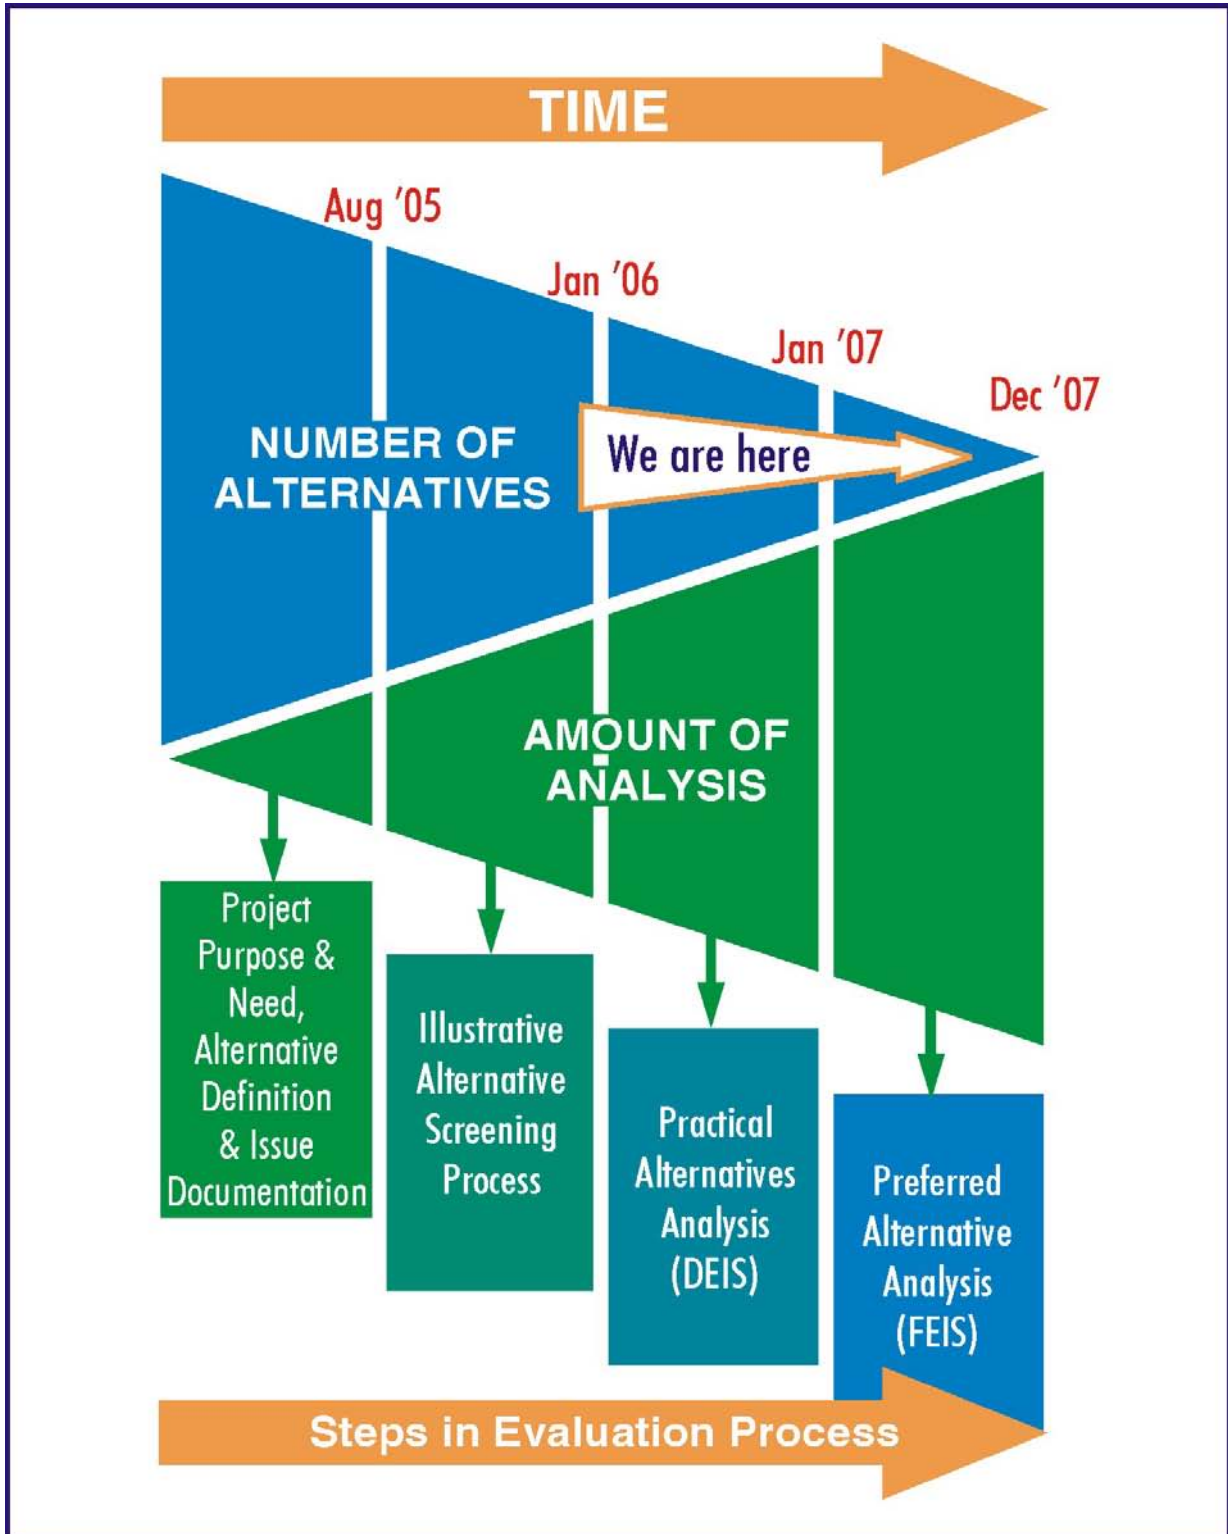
TIME

Aug '05

Jan '06

Jan '07

Dec '07

NUMBER OF ALTERNATIVES

We are here

AMOUNT OF ANALYSIS

Project Purpose & Need, Alternative Definition & Issue Documentation

Illustrative Alternative Screening Process

Practical Alternatives Analysis (DEIS)

Preferred Alternative Analysis (FEIS)

Steps in Evaluation Process